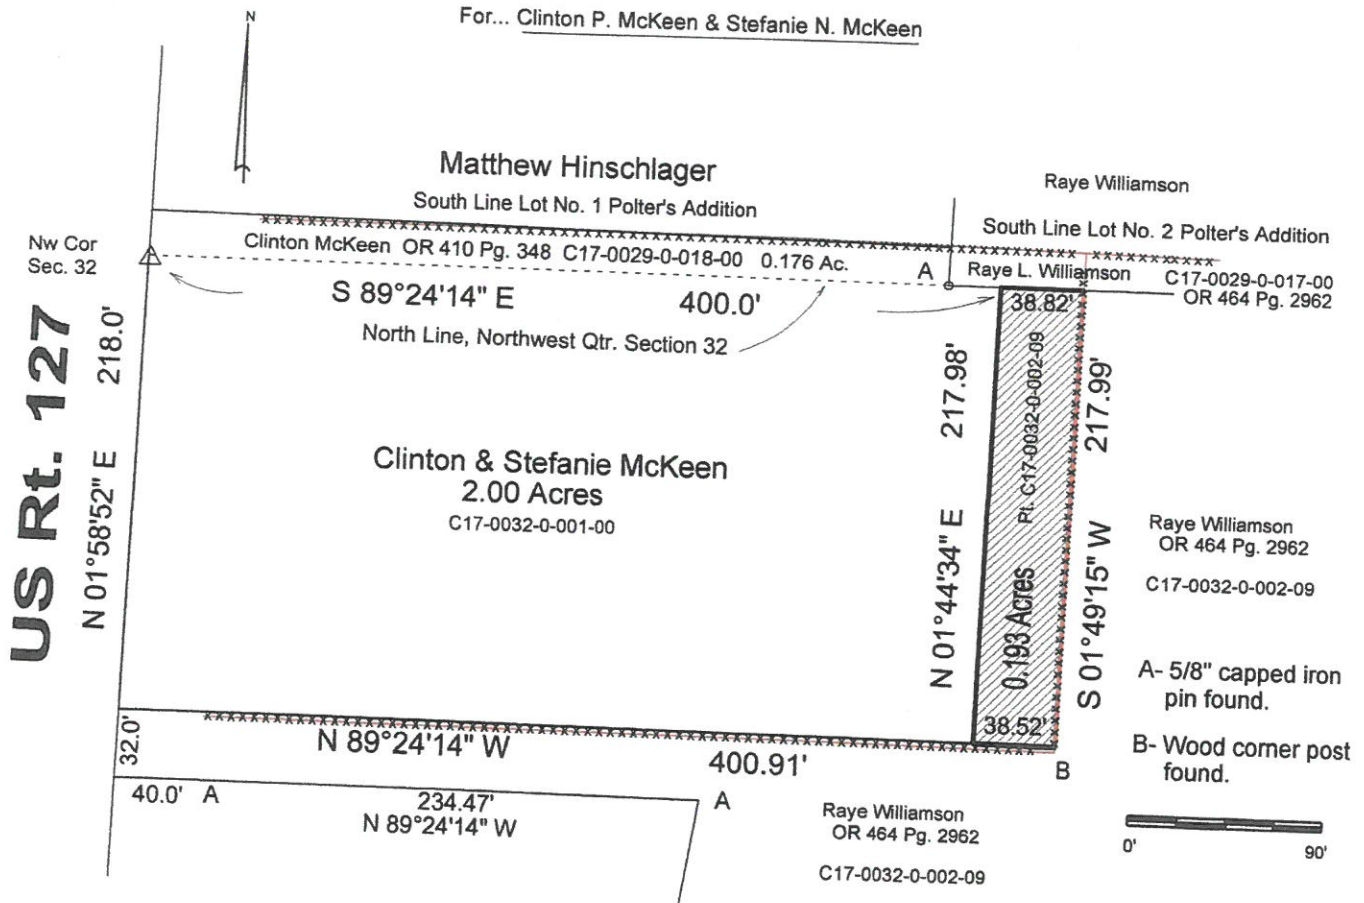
For... Clinton P. McKeen & Stefanie N. McKeen

N

Matthew Hinschlager

South Line Lot No. 1 Polter's Addition

Raye Williamson

South Line Lot No. 2 Polter's Addition

Nw Cor
Sec. 32

Clinton McKeen OR 410 Pg. 348 C17-0029-0-018-00 0.176 Ac.

A

Raye L. Williamson

C17-0029-0-017-00
OR 464 Pg. 2962

S 89°24'14" E

400.0'

38.82'

North Line, Northwest Qtr. Section 32

US Rt. 127

218.0'

N 01°58'52" E

217.98'

Pt. C17-0032-0-002-09

217.99'

Clinton & Stefanie McKeen
2.00 Acres
C17-0032-0-001-00

N 01°44'34" E

0.193 Acres

S 01°49'15" W

Raye Williamson
OR 464 Pg. 2962

C17-0032-0-002-09

A- 5/8" capped iron pin found.

38.52'

32.0'

N 89°24'14" W

400.91'

B

B- Wood corner post found.

40.0' A

234.47'
N 89°24'14" W

A

Raye Williamson
OR 464 Pg. 2962

C17-0032-0-002-09

0'

90'